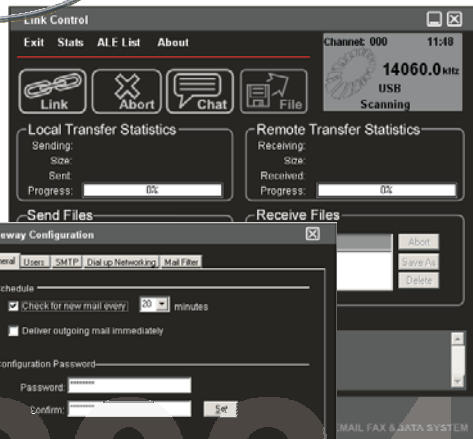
Link Control

Exit Stats ALE List About

Channel: 000 11:48

14060.0 kHz

USB

Scanning

Link Abort Chat File

Local Transfer Statistics

Sending:

Size:

Sent:

Progress: 0%

Remote Transfer Statistics

Receiving:

Size:

Received:

Progress: 0%

Send Files

Receive Files

Abort

Save As

Delete

eway Configuration

neral Users SMTP Dial up Networking Mail Filter

chedule

Check for new mail every 20 minutes

Deliver outgoing mail immediately

onfiguration Password

Password: ********

Confirm: ********

Set

EMAIL FAX & DATA SYSTEM